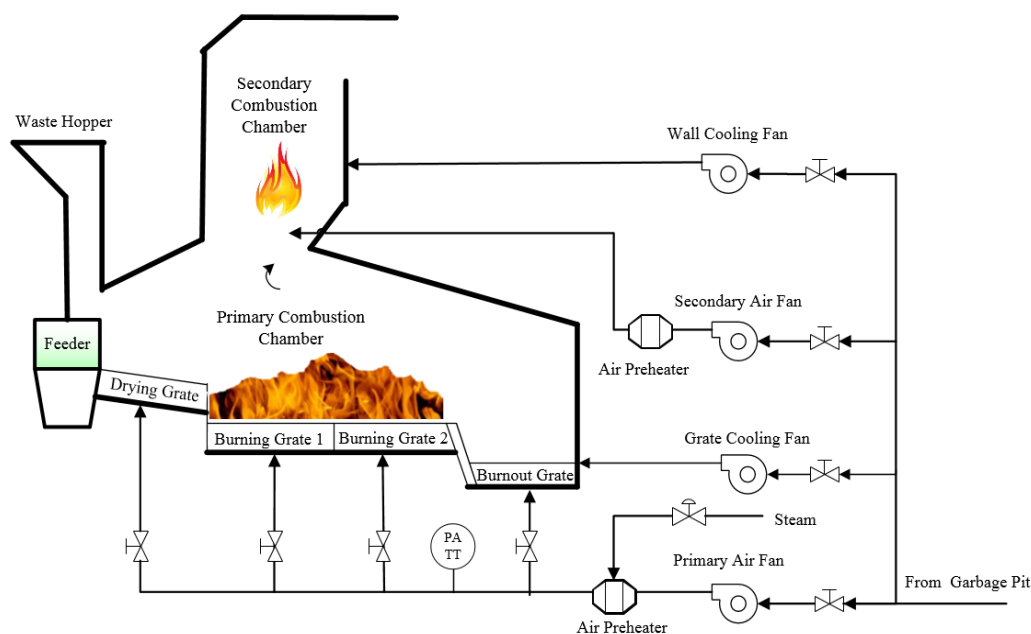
Waste Hopper

Secondary Combustion Chamber

Wall Cooling Fan

Primary Combustion Chamber

Secondary Air Fan

Feeder

Air Preheater

Drying Grate

Burning Grate 1

Burning Grate 2

Grate Cooling Fan

Burnout Grate

Steam

PA TT

Primary Air Fan

From Garbage Pit

Air Preheater